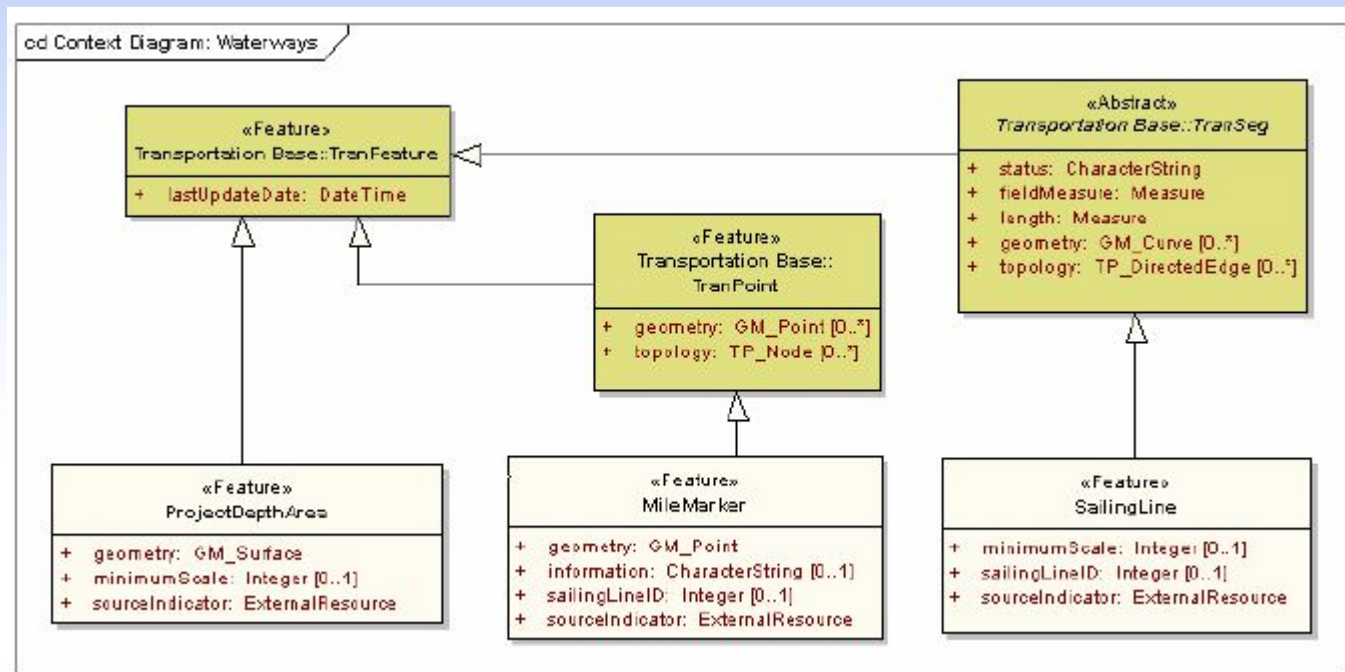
cd Context Diagram: Waterways

«Feature»
Transportation Base::TranFeature

+ lastUpdateDate: DateTime

«Abstract»
Transportation Base::TranSeg

+ status: CharacterString
+ fieldMeasure: Measure
+ length: Measure
+ geometry: GM_Curve [0..*]
+ topology: TP_DirectedEdge [0..*]

«Feature»
Transportation Base::
TranPoint

+ geometry: GM_Point [0..*]
+ topology: TP_Node [0..*]

«Feature»
ProjectDepthArea

+ geometry: GM_Surface
+ minimumScale: Integer [0..1]
+ sourceIndicator: ExternalResource

«Feature»
MileMarker

+ geometry: GM_Point
+ information: CharacterString [0..1]
+ sailingLineID: Integer [0..1]
+ sourceIndicator: ExternalResource

«Feature»
SailingLine

+ minimumScale: Integer [0..1]
+ sailingLineID: Integer [0..1]
+ sourceIndicator: ExternalResource